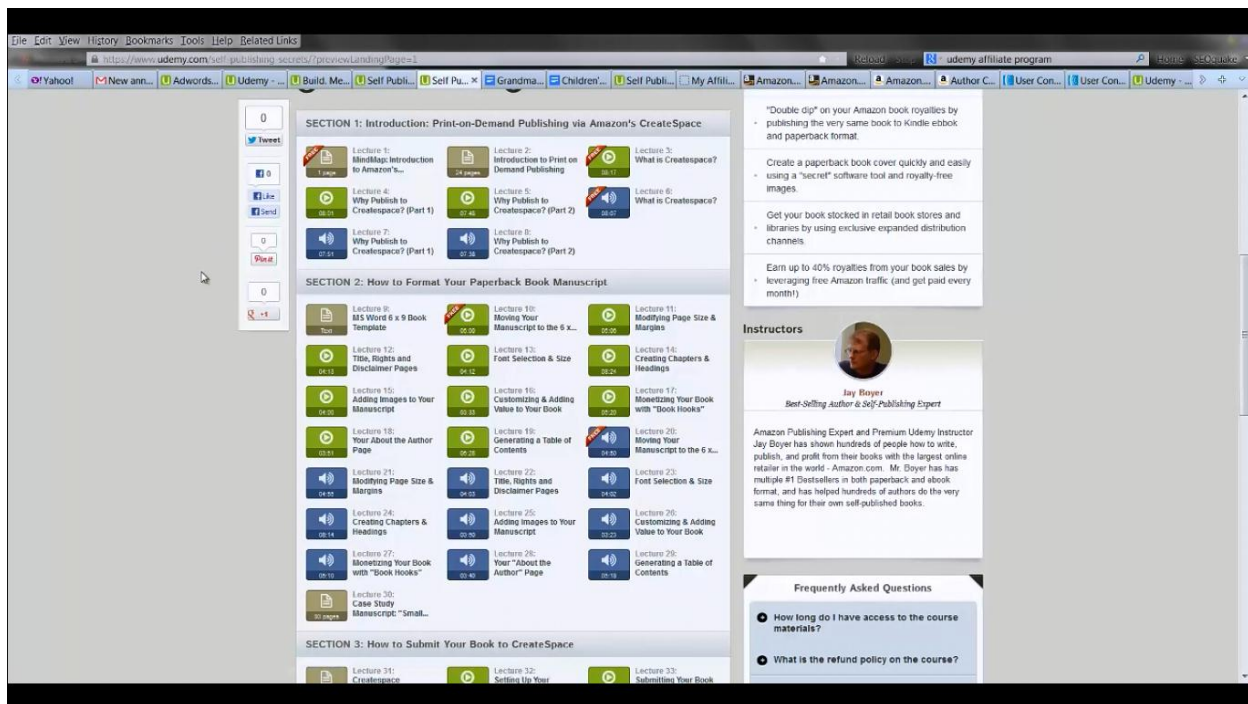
File Edit View History Bookmarks Tools Help Related Links

https://www.udemy.com/self-publishing-secrets/?previewLandingPage=1

Reload Stop udemy affiliate program Home SEOquake

Yahoo! New ann... Adwords... Udemy - ... Build. Me... Self Publi... Self Pu... Grandma... Children'... Self Publi... My Affili... Amazon... Amazon... Amazon... Author C... User Con... User Con... Udemy - ...

0 Tweet

0 Like Send

0 Pin it

0 +1

SECTION 1: Introduction: Print-on-Demand Publishing via Amazon's CreateSpace

Lecture 1: MindMap: Introduction to Amazon's... 1 page

Lecture 2: Introduction to Print on Demand Publishing 24 pages

Lecture 3: What is Createspace? 08:17

Lecture 4: Why Publish to Createspace? (Part 1) 08:01

Lecture 5: Why Publish to Createspace? (Part 2) 07:46

Lecture 6: What is Createspace? 08:07

Lecture 7: Why Publish to Createspace? (Part 1) 07:51

Lecture 8: Why Publish to Createspace? (Part 2) 07:38

SECTION 2: How to Format Your Paperback Book Manuscript

Lecture 9: MS Word 6 x 9 Book Template Text

Lecture 10: Moving Your Manuscript to the 6 x... 05:00

Lecture 11: Modifying Page Size & Margins 05:06

Lecture 12: Title, Rights and Disclaimer Pages 04:13

Lecture 13: Font Selection & Size 04:12

Lecture 14: Creating Chapters & Headings 08:24

Lecture 15: Adding Images to Your Manuscript 04:00

Lecture 16: Customizing & Adding Value to Your Book 03:33

Lecture 17: Monetizing Your Book with "Book Hooks" 05:20

Lecture 18: Your About the Author Page 03:51

Lecture 19: Generating a Table of Contents 05:28

Lecture 20: Moving Your Manuscript to the 6 x... 04:50

Lecture 21: Modifying Page Size & Margins 04:55

Lecture 22: Title, Rights and Disclaimer Pages 04:03

Lecture 23: Font Selection & Size 04:02

Lecture 24: Creating Chapters & Headings 08:14

Lecture 25: Adding Images to Your Manuscript 03:50

Lecture 26: Customizing & Adding Value to Your Book 03:23

Lecture 27: Monetizing Your Book with "Book Hooks" 05:10

Lecture 28: Your "About the Author" Page 03:40

Lecture 29: Generating a Table of Contents 05:16

Lecture 30: Case Study Manuscript: "Small... 30 pages

SECTION 3: How to Submit Your Book to CreateSpace

Lecture 31: Createspace

Lecture 32: Setting Up Your

Lecture 33: Submitting Your Book

"Double dip" on your Amazon book royalties by publishing the very same book to Kindle ebbok and paperback format.

Create a paperback book cover quickly and easily using a "secret" software tool and royalty-free images.

Get your book stocked in retail book stores and libraries by using exclusive expanded distribution channels.

Earn up to 40% royalties from your book sales by leveraging free Amazon traffic (and get paid every month!)

Instructors

Jay Boyer
Best-Selling Author & Self-Publishing Expert

Amazon Publishing Expert and Premium Udemy Instructor Jay Boyer has shown hundreds of people how to write, publish, and profit from their books with the largest online retailer in the world - Amazon.com. Mr. Boyer has has multiple #1 Bestsellers in both paperback and ebook format, and has helped hundreds of authors do the very same thing for their own self-published books.

Frequently Asked Questions

How long do I have access to the course materials?

What is the refund policy on the course?